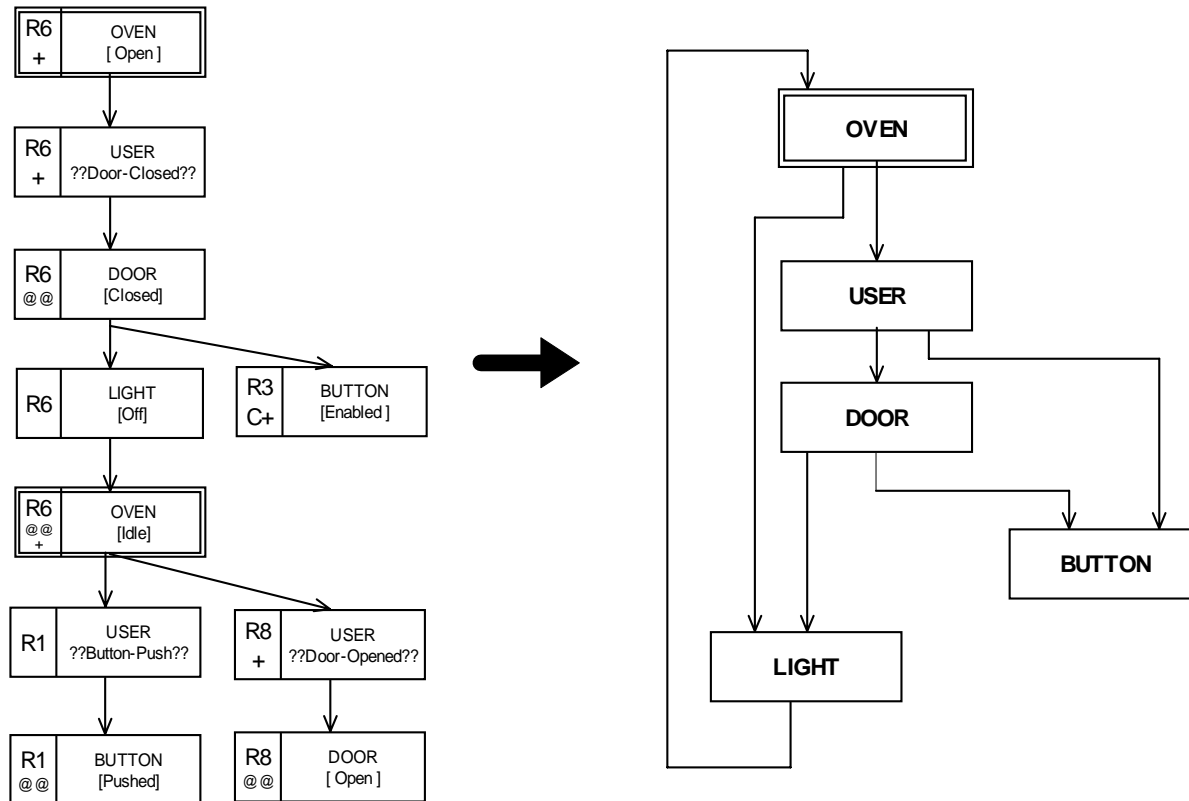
R6
+
OVEN
[ Open ]

R6
+
USER
??Door-Closed??

R6
@@
DOOR
[Closed]

R6
LIGHT
[Off]

R3
C+
BUTTON
[Enabled ]

R6
@@
+
OVEN
[Idle]

R1
USER
??Button-Push??

R8
+
USER
??Door-Opened??

R1
@@
BUTTON
[Pushed]

R8
@@
DOOR
[ Open ]

OVEN

USER

DOOR

BUTTON

LIGHT